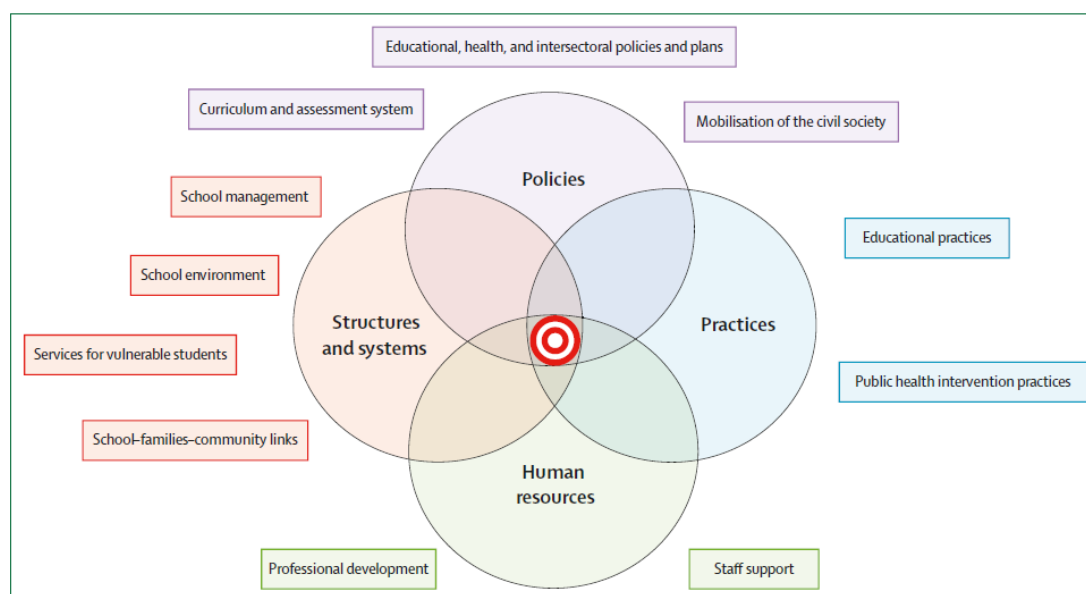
Educational, health, and intersectoral policies and plans

Curriculum and assessment system

Mobilisation of the civil society

Policies

School management

Educational practices

School environment

Structures and systems

Practices

Services for vulnerable students

Public health intervention practices

School–families–community links

Human resources

Professional development

Staff support